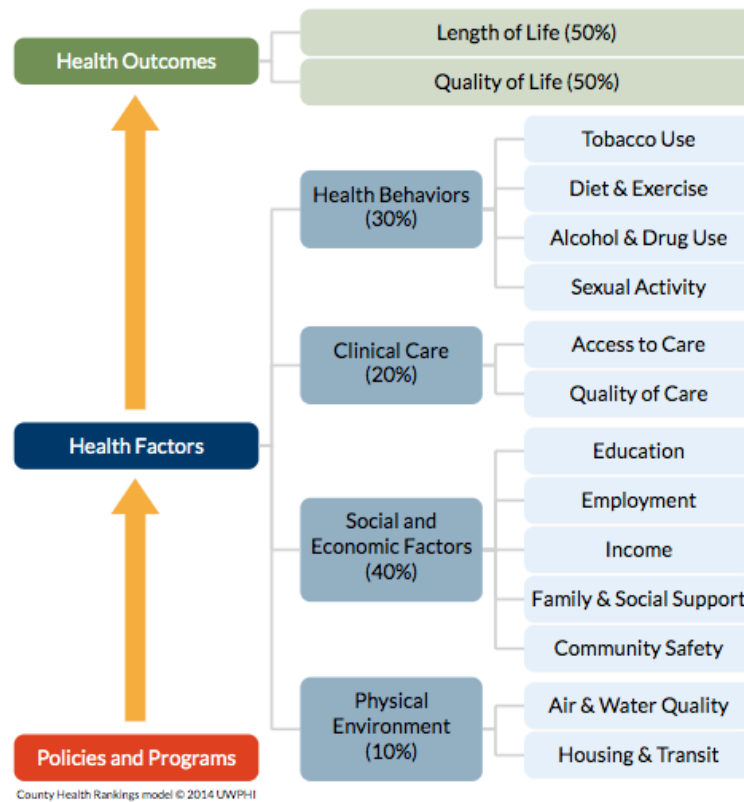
Health Outcomes

Length of Life (50%)

Quality of Life (50%)

Health Behaviors (30%)

Tobacco Use

Diet & Exercise

Alcohol & Drug Use

Sexual Activity

Clinical Care (20%)

Access to Care

Quality of Care

Health Factors

Social and Economic Factors (40%)

Education

Employment

Income

Family & Social Support

Community Safety

Physical Environment (10%)

Air & Water Quality

Housing & Transit

Policies and Programs

County Health Rankings model © 2014 UWPHI